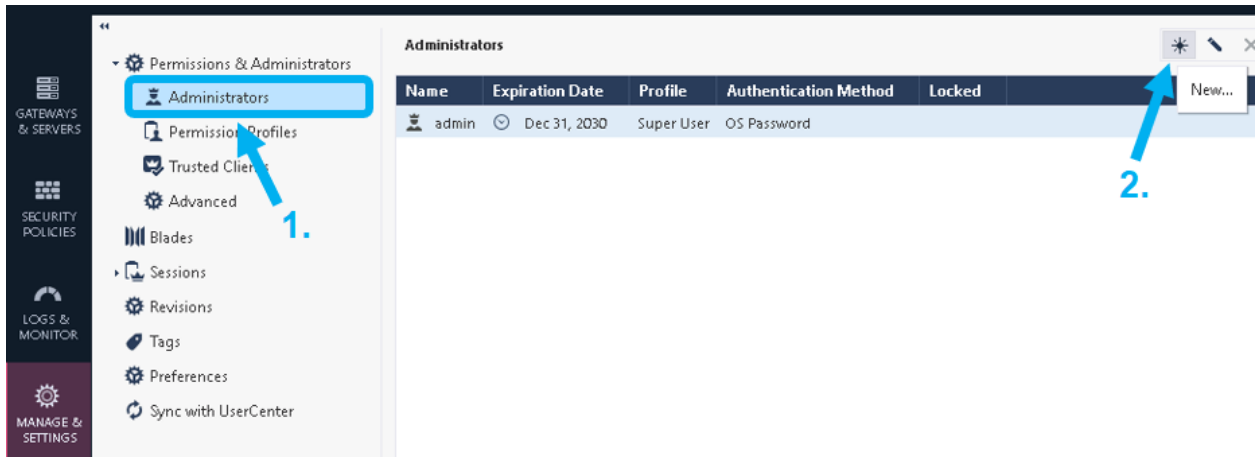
GATEWAYS & SERVERS

SECURITY POLICIES

LOGS & MONITOR

MANAGE & SETTINGS

Permissions & Administrators
Administrators
Permission Profiles
Trusted Clients
Advanced
Blades
Sessions
Revisions
Tags
Preferences
Sync with UserCenter

1.

Administrators

New...

2.

| Name | Expiration Date | Profile | Authentication Method | Locked |
|---|---|---|---|---|
| admin | Dec 31, 2030 | Super User | OS Password | |